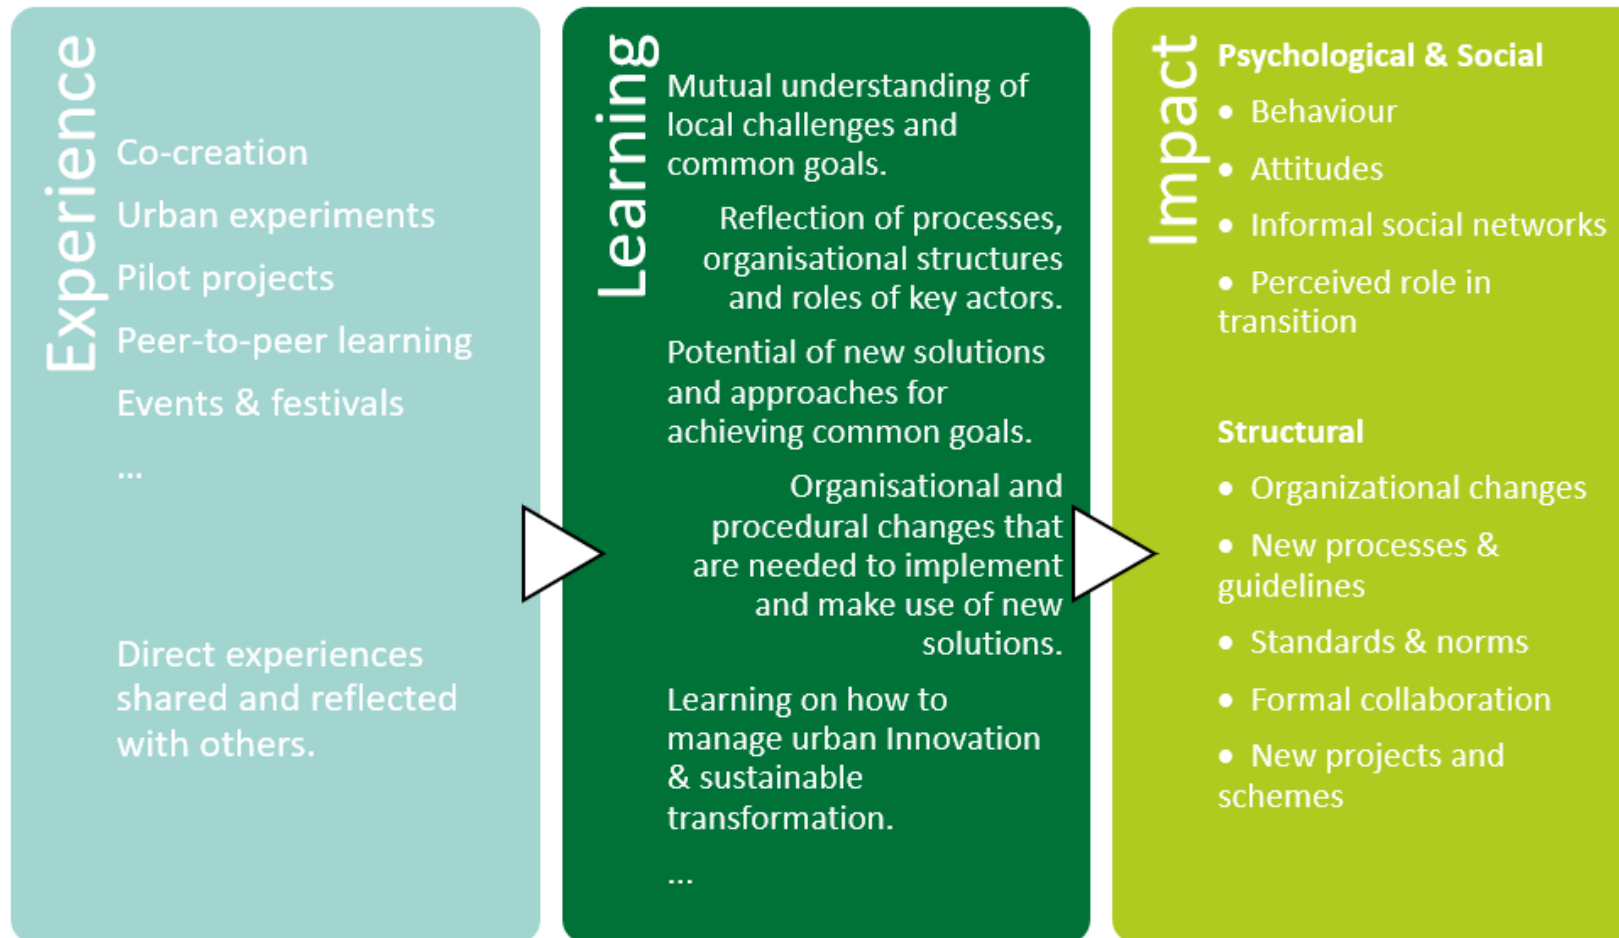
Experience

Co-creation

Urban experiments

Pilot projects

Peer-to-peer learning

Events & festivals

...

Direct experiences shared and reflected with others.

Learning

Mutual understanding of local challenges and common goals.

Reflection of processes, organisational structures and roles of key actors.

Potential of new solutions and approaches for achieving common goals.

Organisational and procedural changes that are needed to implement and make use of new solutions.

Learning on how to manage urban Innovation & sustainable transformation.

...

Impact

Psychological & Social

- Behaviour
- Attitudes
- Informal social networks
- Perceived role in transition

Structural

- Organizational changes
- New processes & guidelines
- Standards & norms
- Formal collaboration
- New projects and schemes